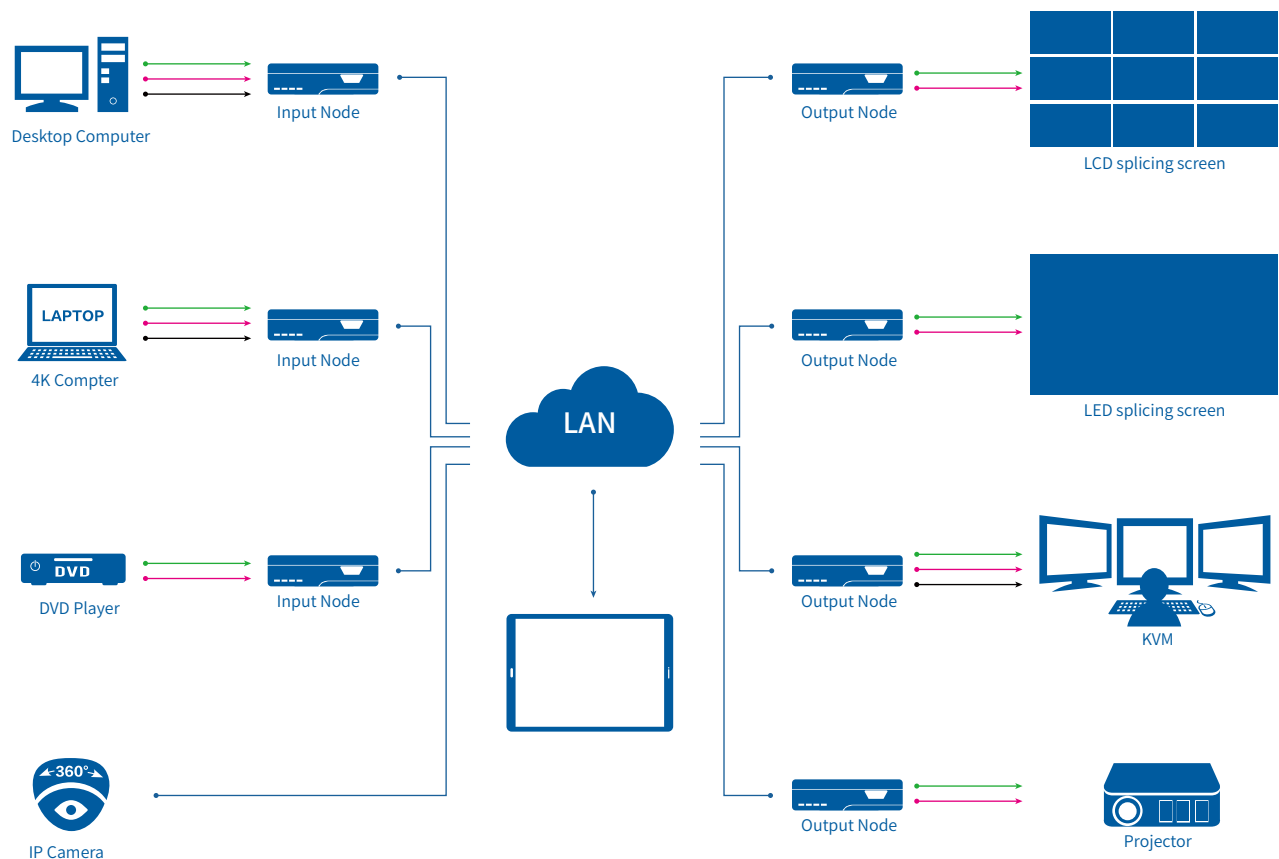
Desktop Computer

Input Node

Output Node

LCD splicing screen

LAPTOP

4K Compter

Input Node

LAN

Output Node

LED splicing screen

DVD

DVD Player

Input Node

Output Node

KVM

360°

IP Camera

Output Node

Projector